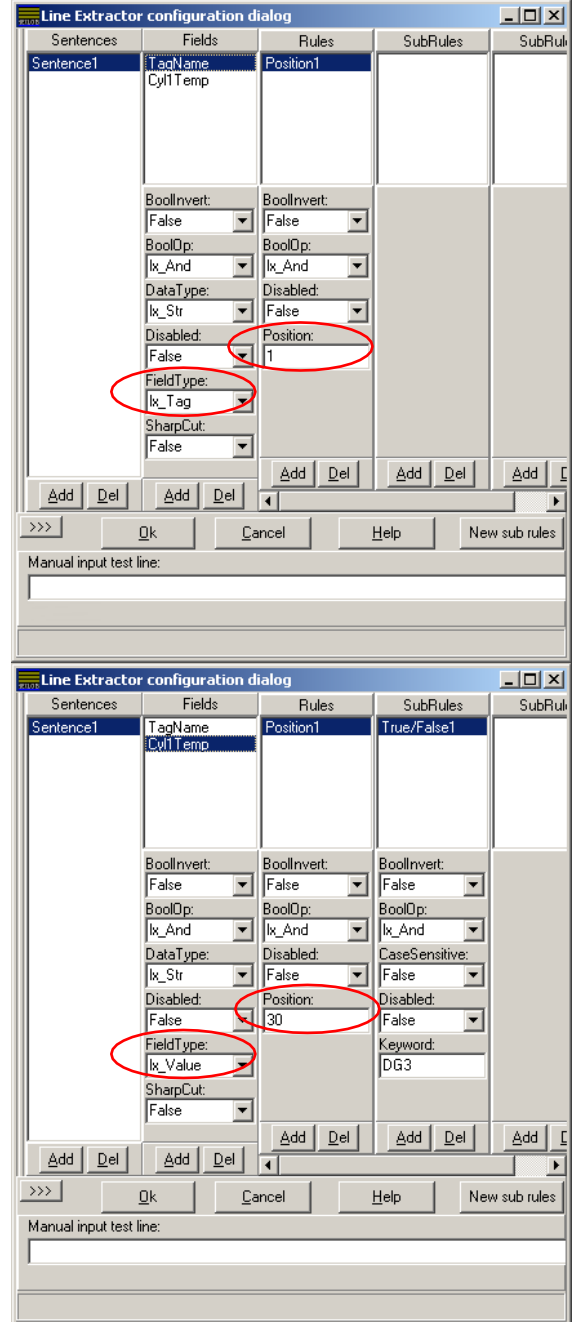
Line Extractor configuration dialog

Sentences
Sentence1

Fields
TagName
Cyl1Temp

Rules
Position1

SubRules

SubRul

BoolInvert:
False
BoolOp:
lx_And
DataType:
lx_Str
Disabled:
False
FieldType:
lx_Tag
SharpCut:
False

BoolInvert:
False
BoolOp:
lx_And
Disabled:
False
Position:
1

Add Del
Add Del
Add Del
Add Del
Add D

>>>
Ok
Cancel
Help
New sub rules

Manual input test line:

Line Extractor configuration dialog

Sentences
Sentence1

Fields
TagName
Cyl1Temp

Rules
Position1

SubRules
True/False1

SubRul

BoolInvert:
False
BoolOp:
lx_And
DataType:
lx_Str
Disabled:
False
FieldType:
lx_Value
SharpCut:
False

BoolInvert:
False
BoolOp:
lx_And
Disabled:
False
Position:
30

BoolInvert:
False
BoolOp:
lx_And
CaseSensitive:
False
Disabled:
False
Keyword:
DG3

Add Del
Add Del
Add Del
Add Del
Add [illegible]

>>>
Ok
Cancel
Help
New sub rules

Manual input test line: